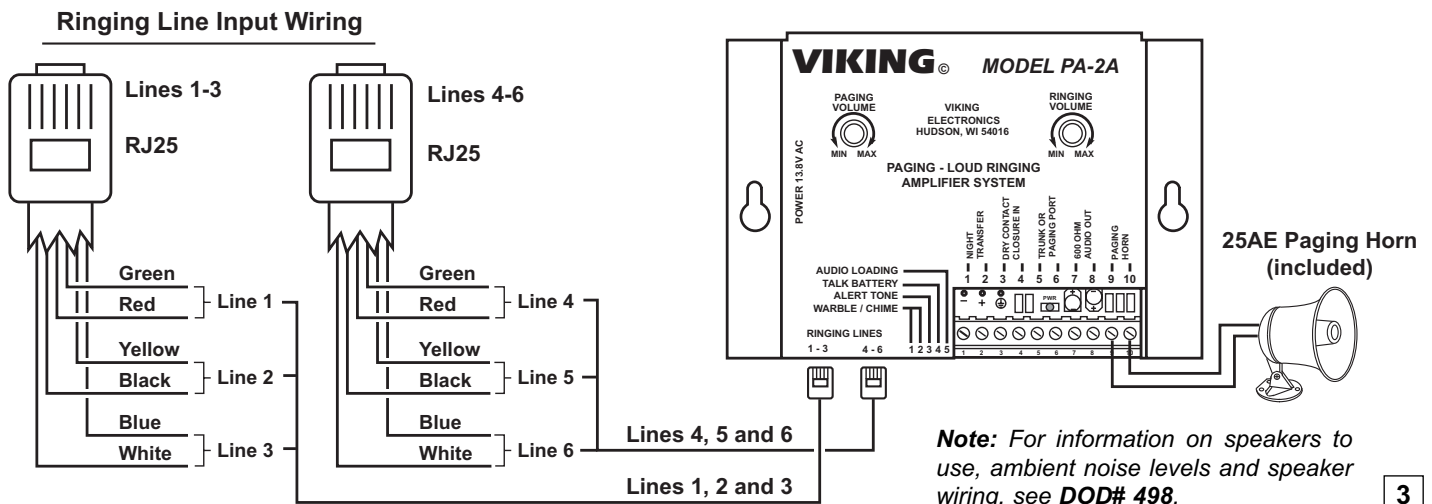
Ringing Line Input Wiring

Lines 1-3

RJ25

Green
Red
Line 1
Yellow
Black
Line 2
Blue
White
Line 3

Lines 4-6

RJ25

Green
Red
Line 4
Yellow
Black
Line 5
Blue
White
Line 6

Lines 4, 5 and 6

Lines 1, 2 and 3

VIKING© MODEL PA-2A

PAGING VOLUME
MIN MAX

VIKING ELECTRONICS HUDSON, WI 54016

RINGING VOLUME
MIN MAX

POWER 13.8V AC

PAGING - LOUD RINGING AMPLIFIER SYSTEM

NIGHT TRANSFER
DRY CONTACT CLOSURE IN
TRUNK OR PAGING PORT
600 OHM AUDIO OUT
PAGING HORN
1 2 3 4 5 6 7 8 9 10

AUDIO LOADING
TALK BATTERY
ALERT TONE
WARBLE / CHIME
1 2 3 4 5

PWR

RINGING LINES
1 - 3 4 - 6

25AE Paging Horn (included)

Note: For information on speakers to use, ambient noise levels and speaker wiring, see DOD# 498.

3